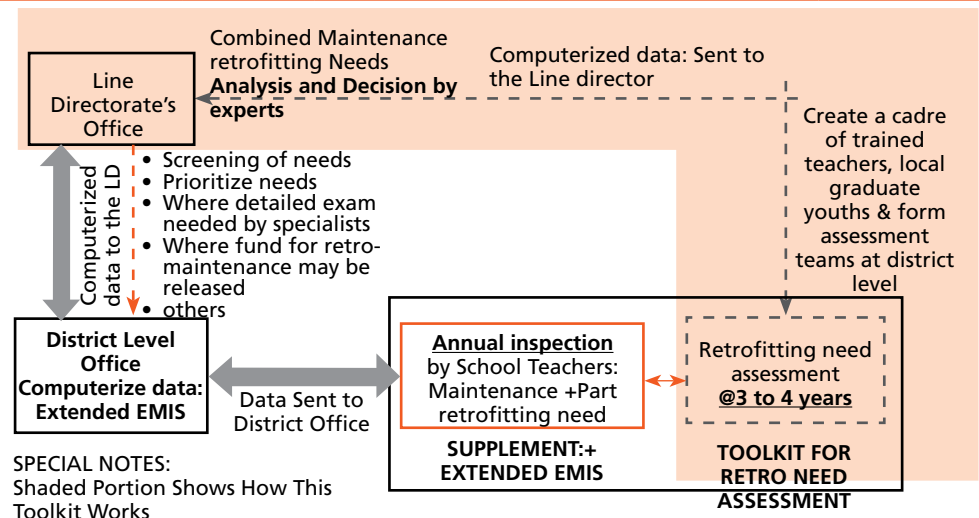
Line Directorate's Office

Combined Maintenance retrofitting Needs **Analysis and Decision by experts**

Computerized data: Sent to the Line director

Create a cadre of trained teachers, local graduate youths & form assessment teams at district level

Computerized data to the LD

• Screening of needs
• Prioritize needs
• Where detailed exam needed by specialists
• Where fund for retro-maintenance may be released
• others

District Level Office Computerize data: Extended EMIS

Data Sent to District Office

**Annual inspection** by School Teachers: Maintenance +Part retrofitting need

SUPPLEMENT:+ EXTENDED EMIS

Retrofitting need assessment **@3 to 4 years**

TOOLKIT FOR RETRO NEED ASSESSMENT

SPECIAL NOTES:
Shaded Portion Shows How This Toolkit Works